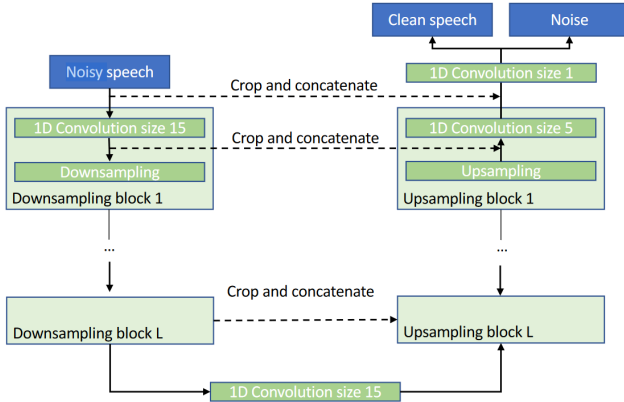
Clean speech

Noise

1D Convolution size 1

Noisy speech

Crop and concatenate

1D Convolution size 15

Crop and concatenate

1D Convolution size 5

Downsampling

Upsampling

Downsampling block 1

Upsampling block 1

...

...

Crop and concatenate

Downsampling block L

Upsampling block L

1D Convolution size 15